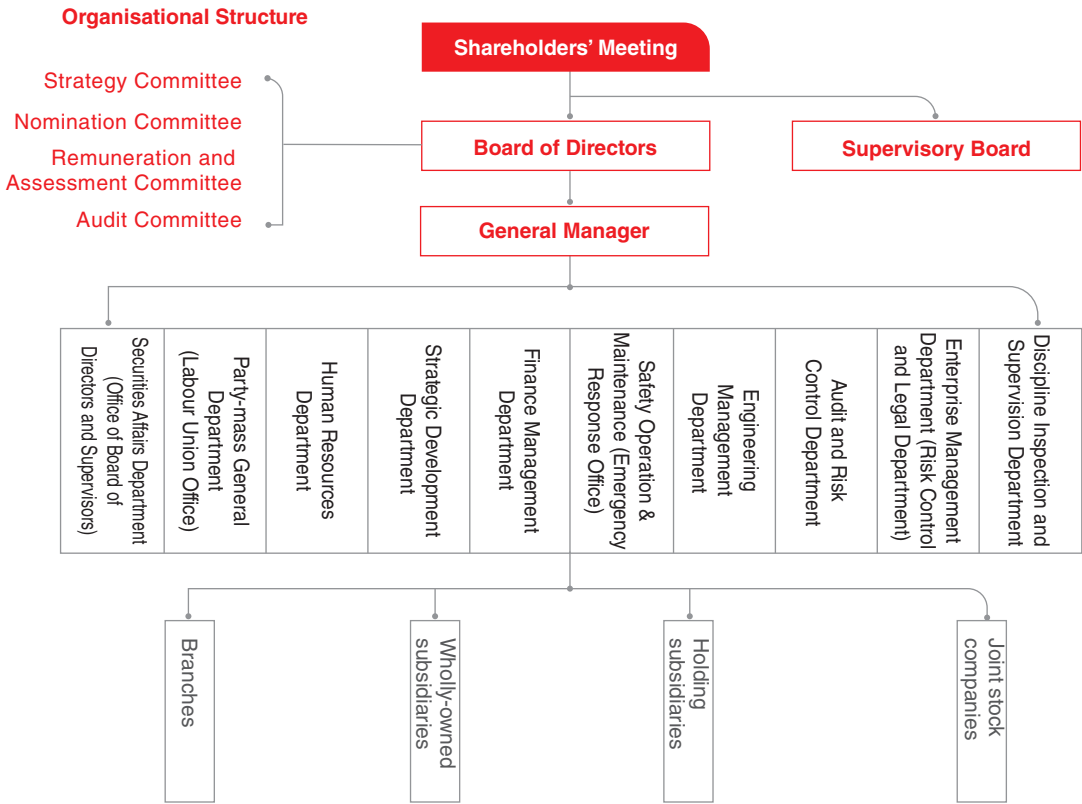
Organisational Structure

Shareholders' Meeting

Strategy Committee

Nomination Committee

Remuneration and Assessment Committee

Audit Committee

Board of Directors

Supervisory Board

General Manager

Securities Affairs Department (Office of Board of Directors and Supervisors)

Party-mass General Department (Labour Union Office)

Human Resources Department

Strategic Development Department

Finance Management Department

Safety Operation & Maintenance (Emergency Response Office)

Engineering Management Department

Audit and Risk Control Department

Enterprise Management Department (Risk Control and Legal Department)

Discipline Inspection and Supervision Department

Branches

Wholly-owned subsidiaries

Holding subsidiaries

Joint stock companies